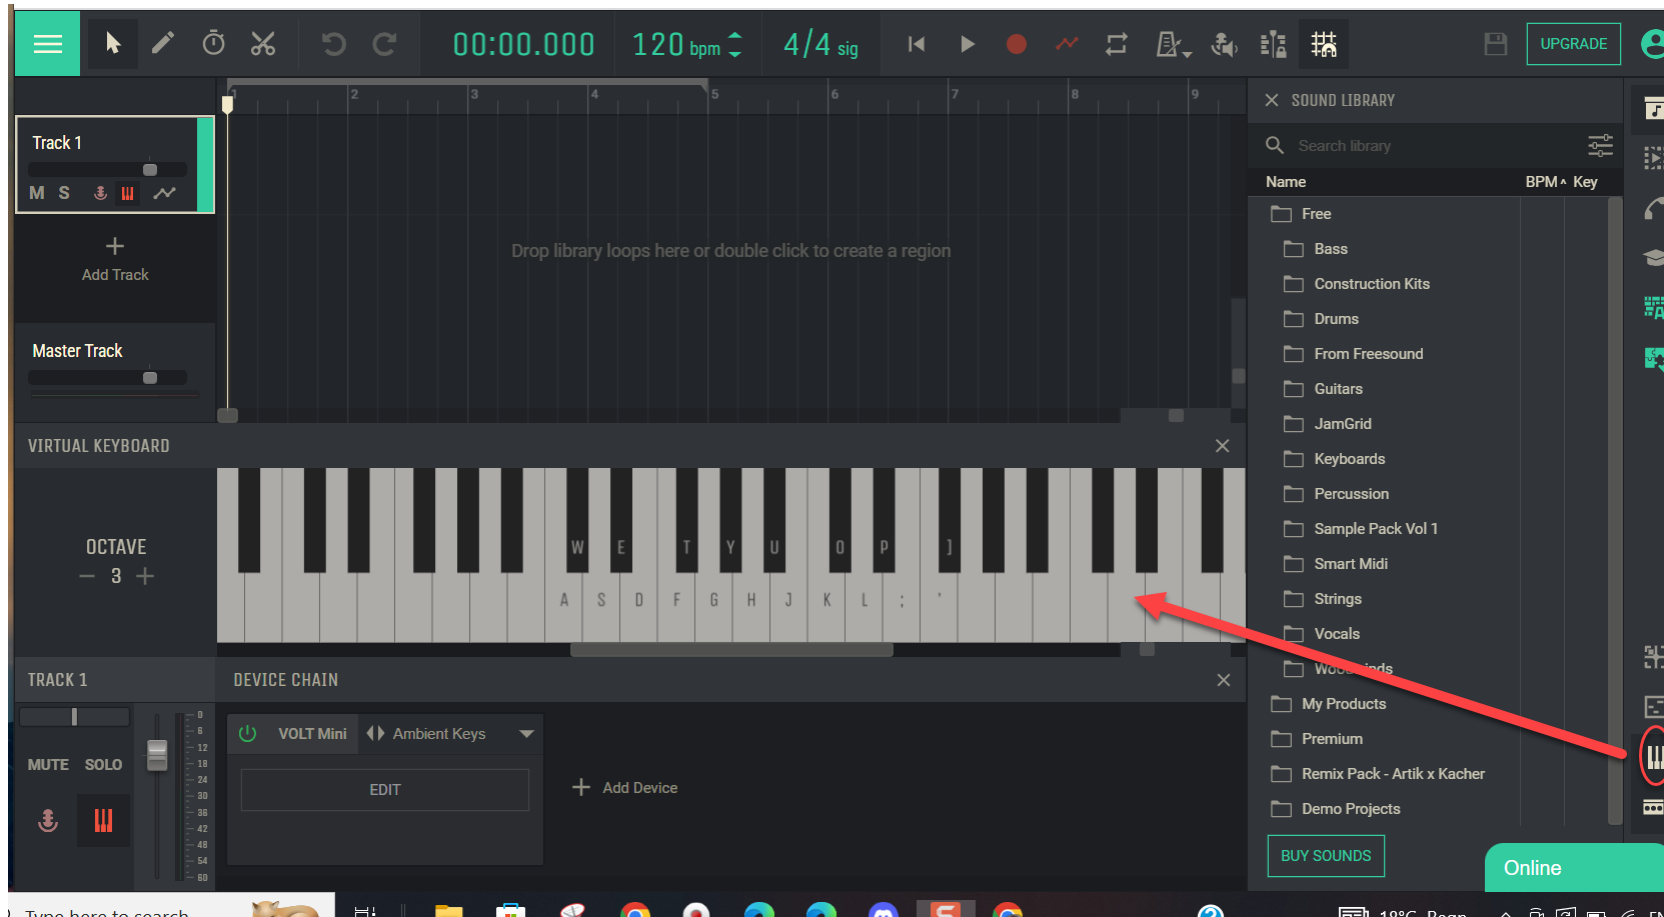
00:00.000 120 bpm 4/4 sig

UPGRADE

2 3 4 5 6 7 8 9

Track 1

M S

Add Track

Master Track

Drop library loops here or double click to create a region

SOUND LIBRARY

Search library

Name BPM Key

Free

Bass

Construction Kits

Drums

From Freesound

Guitars

JamGrid

Keyboards

Percussion

Sample Pack Vol 1

Smart Midi

Strings

Vocals

Woo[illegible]nds

My Products

Premium

Remix Pack - Artik x Kacher

Demo Projects

BUY SOUNDS

Online

VIRTUAL KEYBOARD

OCTAVE

— 3 +

W E T Y U O P ]

A S D F G H J K L ; '

TRACK 1

MUTE SOLO

0 6 12 18 24 30 36 42 48 54 60

DEVICE CHAIN

VOLT Mini

Ambient Keys

EDIT

Add Device

Type here to search

18°C Rain